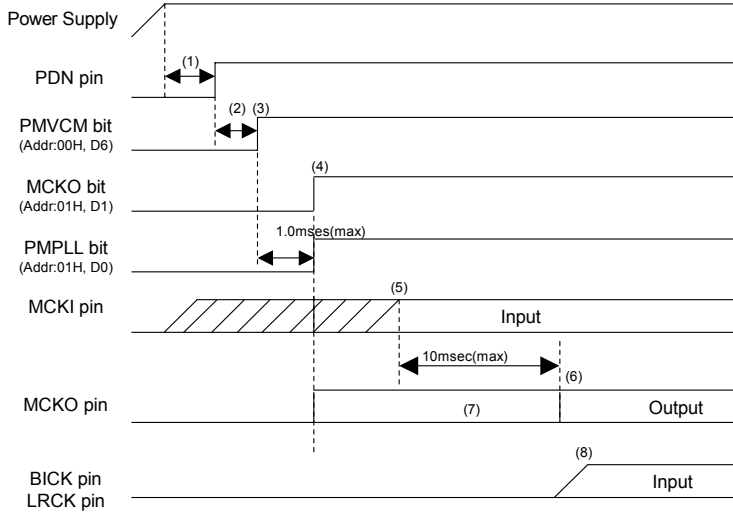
Power Supply

PDN pin

(1)

PMVCM bit
(Addr:00H, D6)

(2) (3)

MCKO bit
(Addr:01H, D1)

(4)

PMPLL bit
(Addr:01H, D0)

1.0mses(max)

MCKI pin

(5)

Input

10msec(max)

(6)

MCKO pin

(7)

Output

(8)

BICK pin
LRCK pin

Input